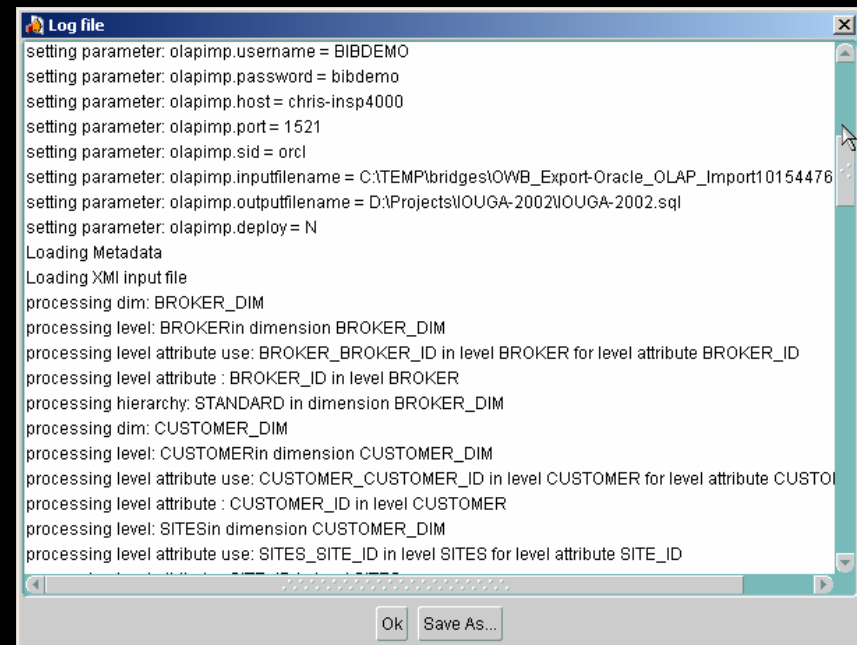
Log file

setting parameter: olapimp.username = BIBDEMO
setting parameter: olapimp.password = bibdemo
setting parameter: olapimp.host = chris-insp4000
setting parameter: olapimp.port = 1521
setting parameter: olapimp.sid = orcl
setting parameter: olapimp.inputfilename = C:\TEMP\bridges\OWB_Export-Oracle_OLAP_Import10154476
setting parameter: olapimp.outputfilename = D:\Projects\IOUGA-2002\IOUGA-2002.sql
setting parameter: olapimp.deploy = N
Loading Metadata
Loading XMI input file
processing dim: BROKER_DIM
processing level: BROKERin dimension BROKER_DIM
processing level attribute use: BROKER_BROKER_ID in level BROKER for level attribute BROKER_ID
processing level attribute : BROKER_ID in level BROKER
processing hierarchy: STANDARD in dimension BROKER_DIM
processing dim: CUSTOMER_DIM
processing level: CUSTOMERin dimension CUSTOMER_DIM
processing level attribute use: CUSTOMER_CUSTOMER_ID in level CUSTOMER for level attribute CUSTO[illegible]
processing level attribute : CUSTOMER_ID in level CUSTOMER
processing level: SITESin dimension CUSTOMER_DIM
processing level attribute use: SITES_SITE_ID in level SITES for level attribute SITE_ID
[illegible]

Ok Save As...